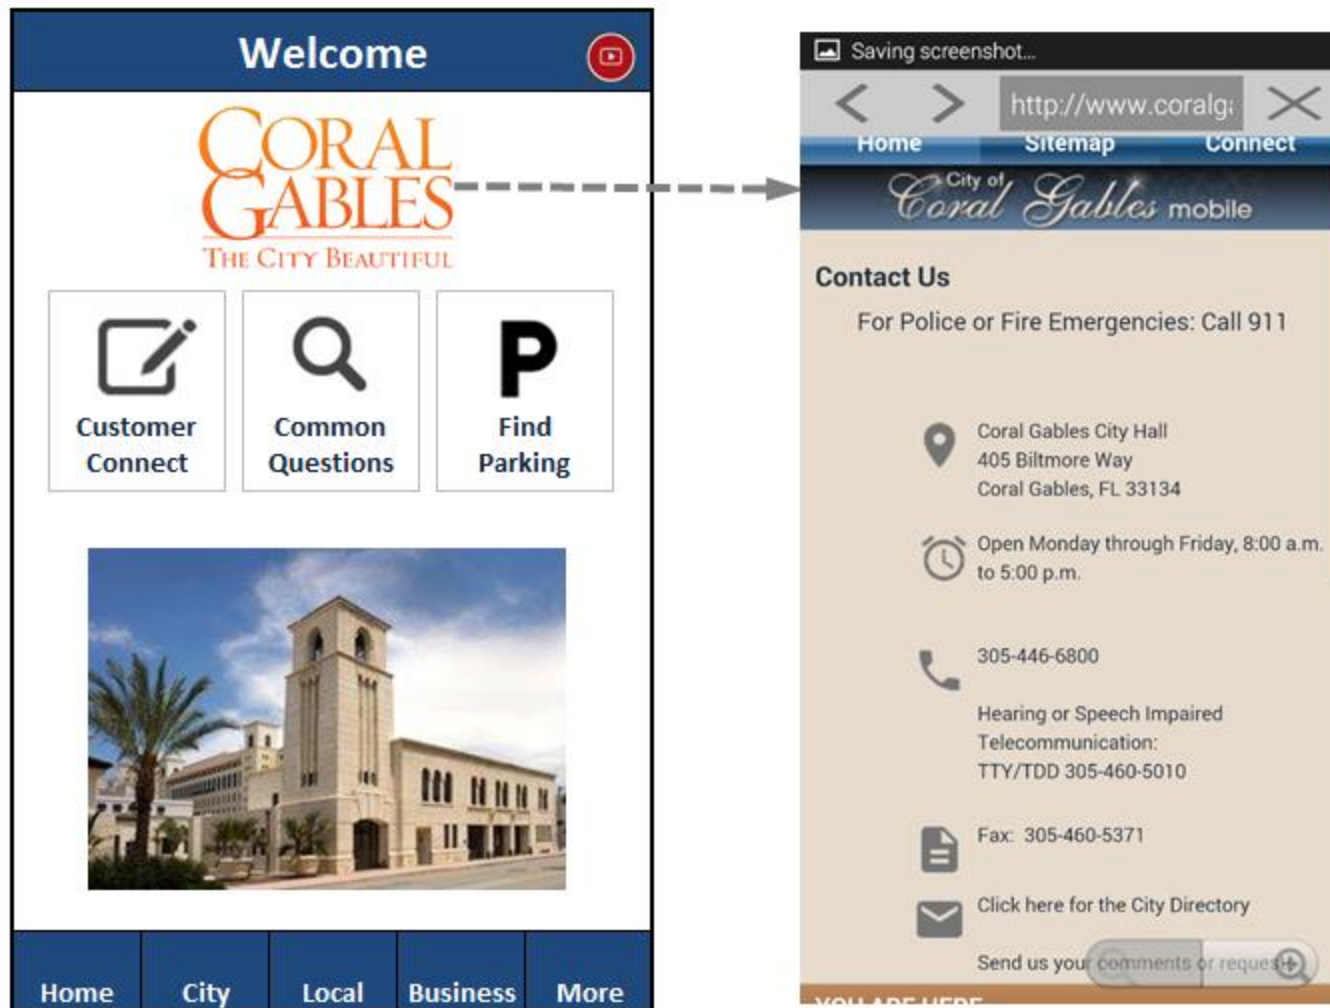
Welcome

CORAL GABLES
THE CITY BEAUTIFUL

Customer Connect

Common Questions

P
Find Parking

Home | City | Local | Business | More

Saving screenshot...

http://www.coralg

Home | Sitemap | Connect

City of Coral Gables mobile

Contact Us

For Police or Fire Emergencies: Call 911

Coral Gables City Hall
405 Biltmore Way
Coral Gables, FL 33134

Open Monday through Friday, 8:00 a.m. to 5:00 p.m.

305-446-6800

Hearing or Speech Impaired Telecommunication:
TTY/TDD 305-460-5010

Fax: 305-460-5371

Click here for the City Directory

Send us your comments or reques

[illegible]